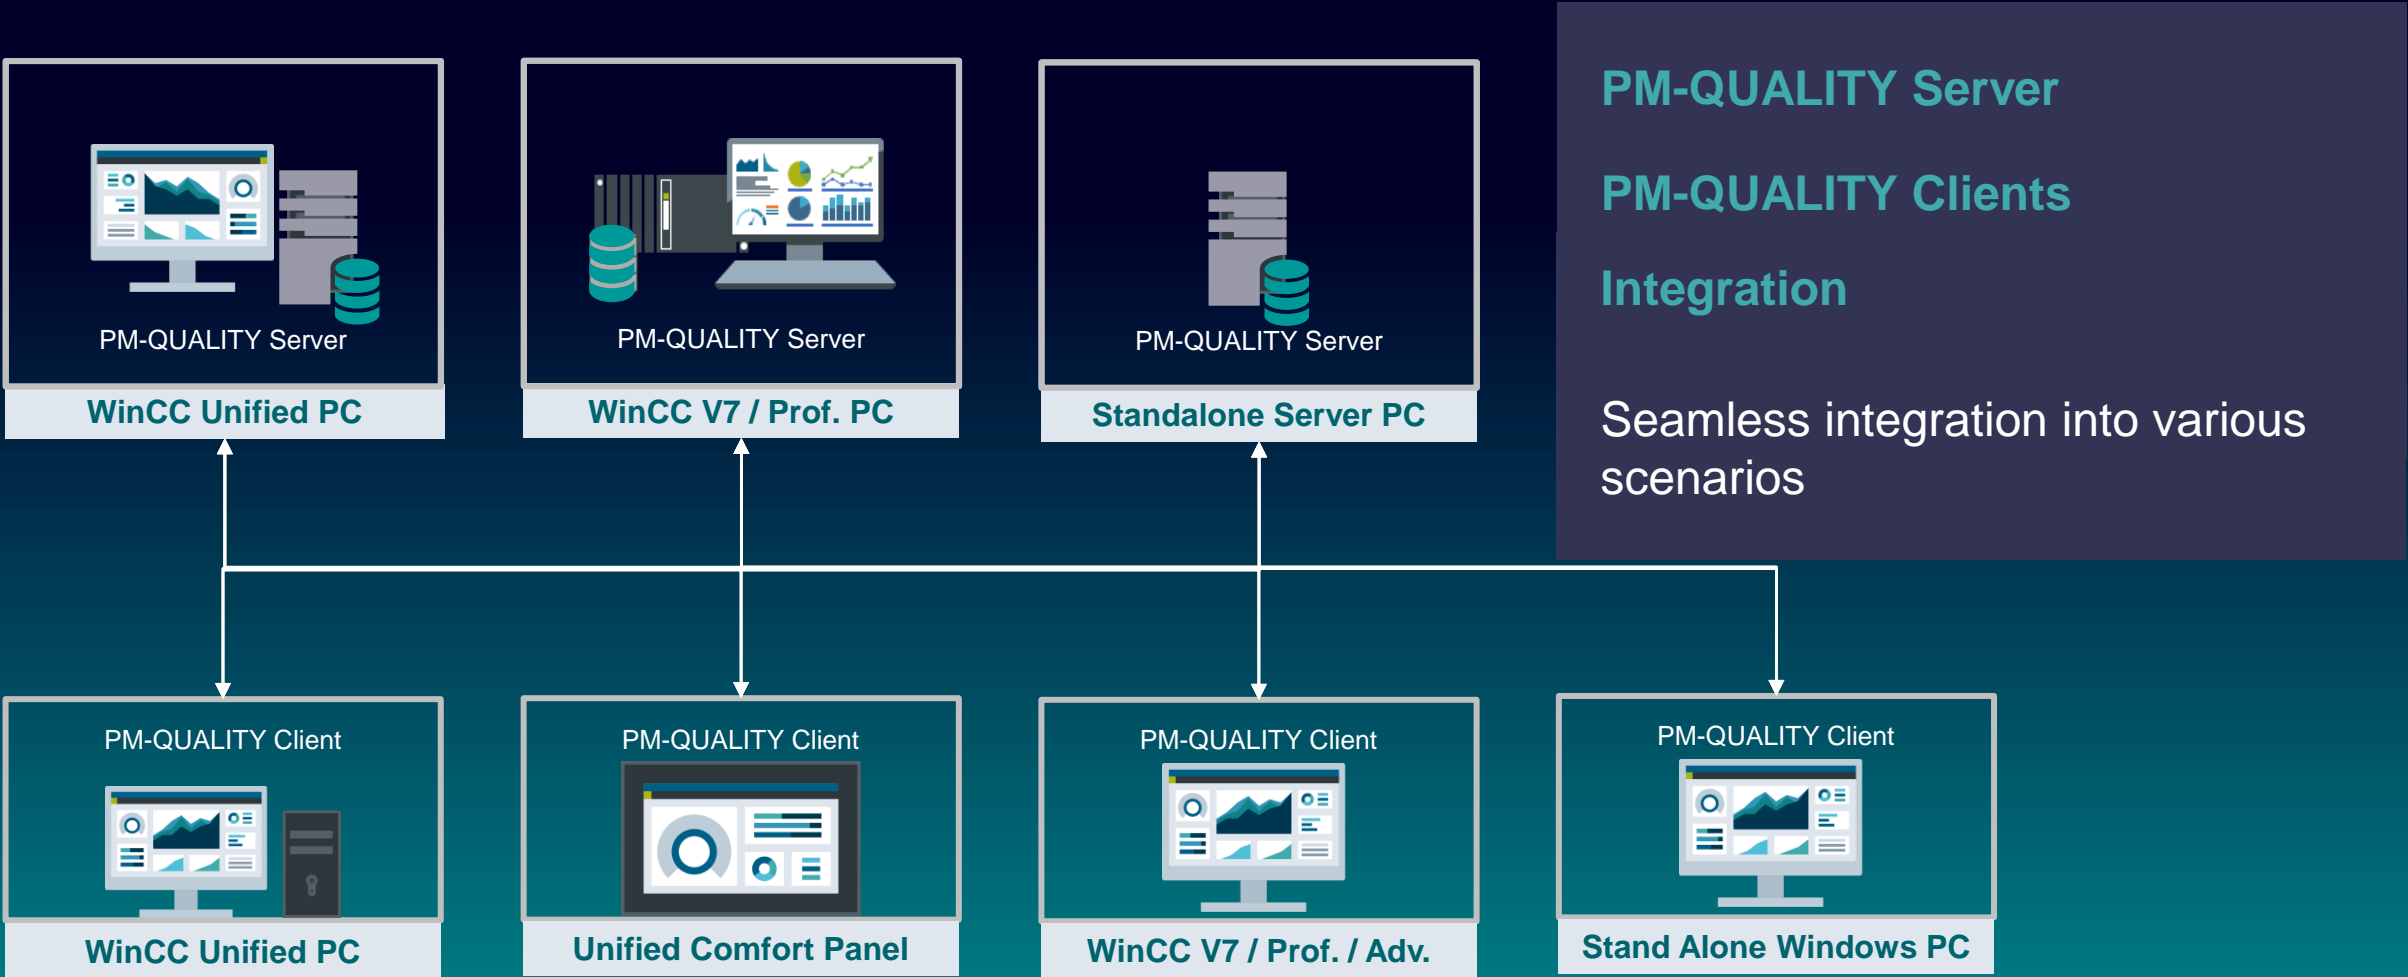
PM-QUALITY Server

WinCC Unified PC

PM-QUALITY Server

WinCC V7 / Prof. PC

PM-QUALITY Server

Standalone Server PC

PM-QUALITY Server

PM-QUALITY Clients

Integration

Seamless integration into various scenarios

PM-QUALITY Client

WinCC Unified PC

PM-QUALITY Client

Unified Comfort Panel

PM-QUALITY Client

WinCC V7 / Prof. / Adv.

PM-QUALITY Client

Stand Alone Windows PC